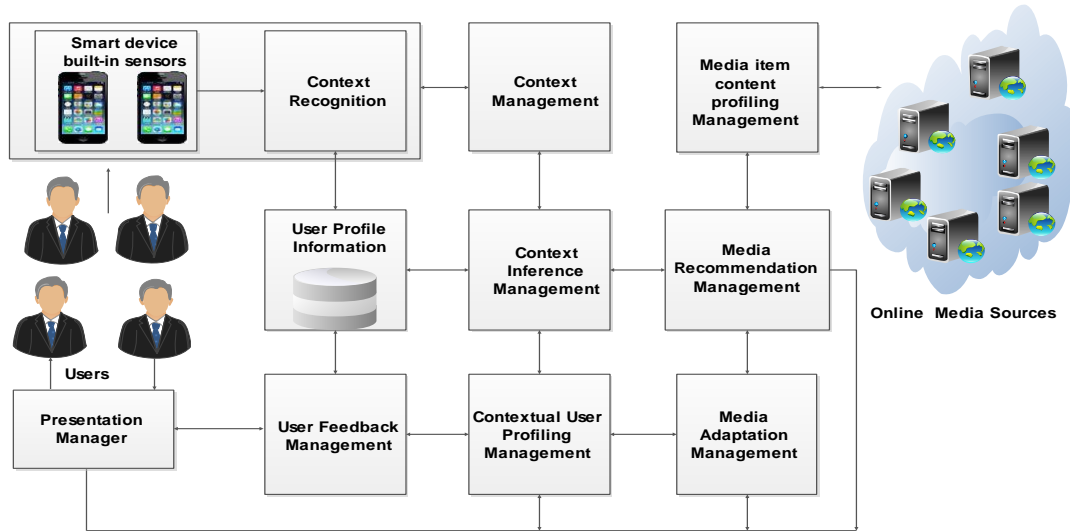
Smart device built-in sensors

Context Recognition

Context Management

Media item content profiling Management

Users

User Profile Information

Context Inference Management

Media Recommendation Management

Online Media Sources

Presentation Manager

User Feedback Management

Contextual User Profiling Management

Media Adaptation Management